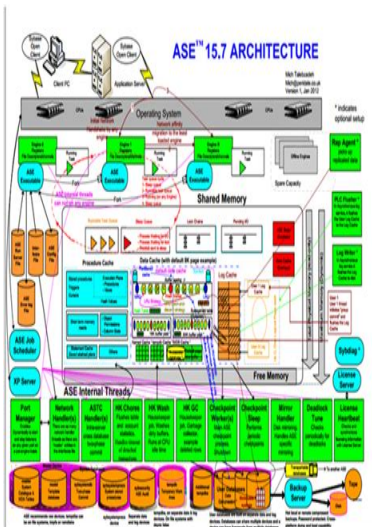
ASE™ 15.7 ARCHITECTURE

Mich Talebzadeh
Version 1, Jan 2012

* indicates optional setup

Sybase Open Client

Client PC

Sybase Open Client

Application Server

Operating System

Shared Memory

Procedure Cache

Data Cache (with default 8K page example)

Log Cache

Spare Capacity

Rep Agent *

PLC Flusher *

Log Writer *

Free Memory

ASE Internal Threads

ASE Job Scheduler

XP Server

Sybdiag *

License Server

Port Manager

Network Handlers

ASTC Handler

HK Chores

HK Wash

HK GC

Checkpoint (Workers)

Checkpoint Sleep

Mirror Handler

Deadlock Tune

License Heartbeat

Backup Server

Tape